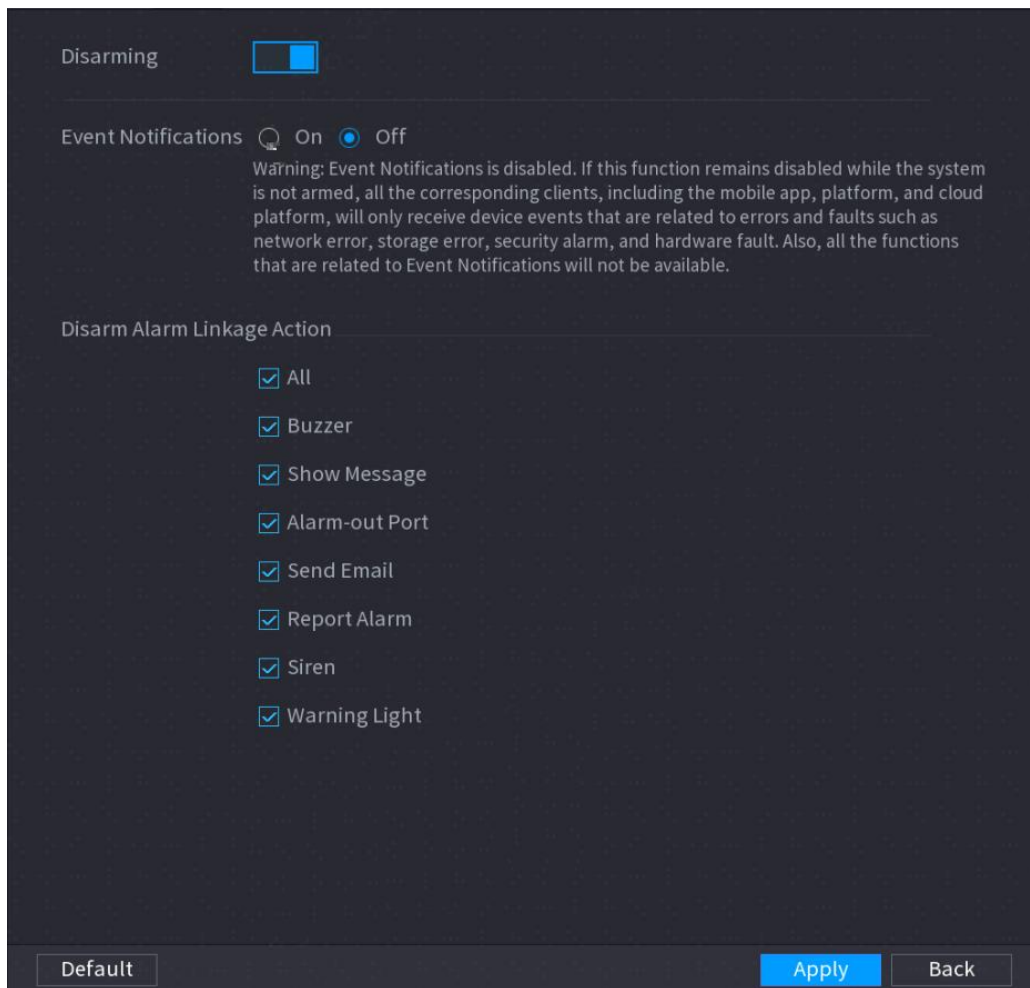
Disarming

Event Notifications On Off

Warning: Event Notifications is disabled. If this function remains disabled while the system is not armed, all the corresponding clients, including the mobile app, platform, and cloud platform, will only receive device events that are related to errors and faults such as network error, storage error, security alarm, and hardware fault. Also, all the functions that are related to Event Notifications will not be available.

Disarm Alarm Linkage Action

All

Buzzer

Show Message

Alarm-out Port

Send Email

Report Alarm

Siren

Warning Light

Default

Apply

Back